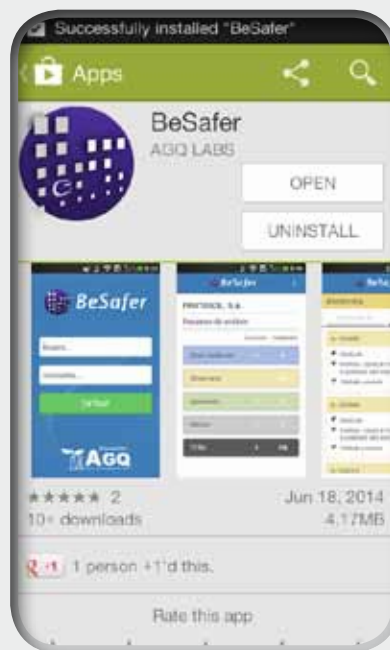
Successfully installed "BeSafer"

Apps

BeSafer
AGQ LABS

OPEN

UNINSTALL

BeSafer

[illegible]

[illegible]

AGQ

BeSafer

PROTOCOL S.A.

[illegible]

BeSafer

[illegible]

★★★★★ 2
10+ downloads

Jun 18, 2014
4.17MB

+1 1 person +1'd this.

Rate this app